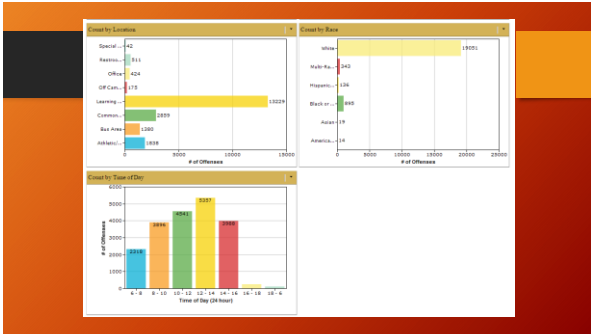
Count by Location

| | |
|---|---|
| Special ... | 42 |
| Restroo... | 511 |
| Office | 424 |
| Off Cam... | 175 |
| Learning ... | 13229 |
| Common... | 2859 |
| Bus Area | 1380 |
| Athletic/... | 1638 |

0 5000 10000 15000
# of Offenses

Count by Race

| | |
|---|---|
| White | 19051 |
| Multi-Ra... | 343 |
| Hispanic... | 136 |
| Black or ... | 845 |
| Asian | 19 |
| America... | 14 |

0 5000 10000 15000 20000 25000
# of Offenses

Count by Time of Day

# of Offenses
0 1000 2000 3000 4000 5000 6000

| Time of Day (24 hour) | # of Offenses |
|---|---|
| 6 - 8 | 2318 |
| 8 - 10 | 3896 |
| 10 - 12 | 4541 |
| 12 - 14 | 5257 |
| 14 - 16 | 3968 |
| 16 - 18 | |
| 18 - 6 | |

Time of Day (24 hour)